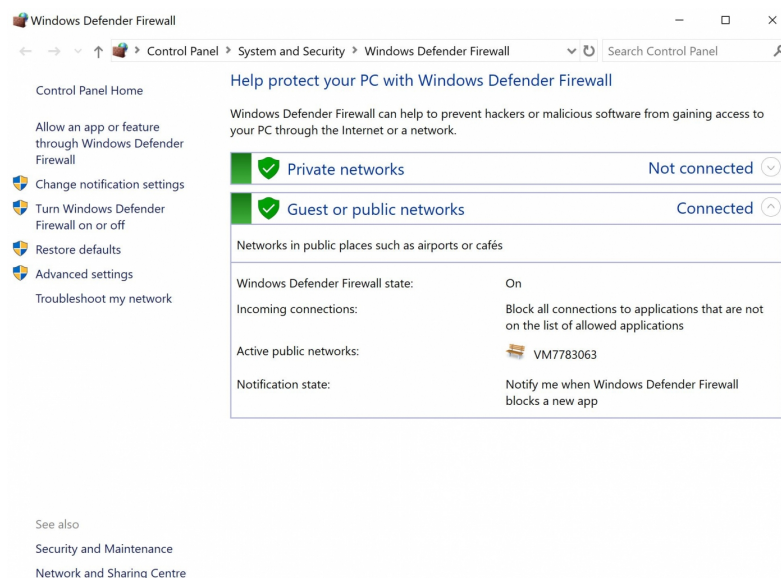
Windows Defender Firewall

Control Panel > System and Security > Windows Defender Firewall

Search Control Panel

Control Panel Home

Allow an app or feature through Windows Defender Firewall

Change notification settings

Turn Windows Defender Firewall on or off

Restore defaults

Advanced settings

Troubleshoot my network

Help protect your PC with Windows Defender Firewall

Windows Defender Firewall can help to prevent hackers or malicious software from gaining access to your PC through the Internet or a network.

Private networks Not connected

Guest or public networks Connected

Networks in public places such as airports or cafés

| | |
|---|---|
| Windows Defender Firewall state: | On |
| Incoming connections: | Block all connections to applications that are not on the list of allowed applications |
| Active public networks: | VM7783063 |
| Notification state: | Notify me when Windows Defender Firewall blocks a new app |

See also

Security and Maintenance

Network and Sharing Centre